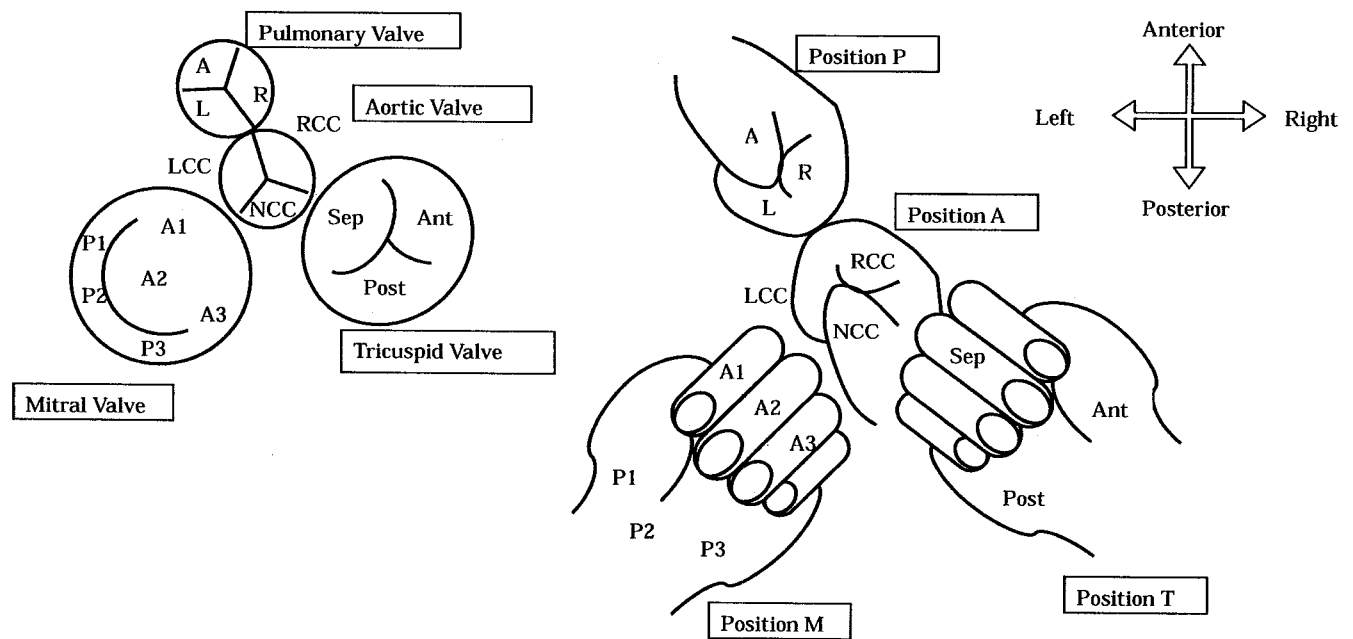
Pulmonary Valve
A
R
L
Aortic Valve
RCC
LCC
NCC
Sep
Ant
Post
A1
P1
A2
P2
A3
P3
Tricuspid Valve
Mitral Valve

Position P
A
R
L
Position A
RCC
LCC
NCC
A1
A2
A3
P1
P2
P3
Sep
Ant
Post
Position M
Position T

Anterior
Left
Right
Posterior